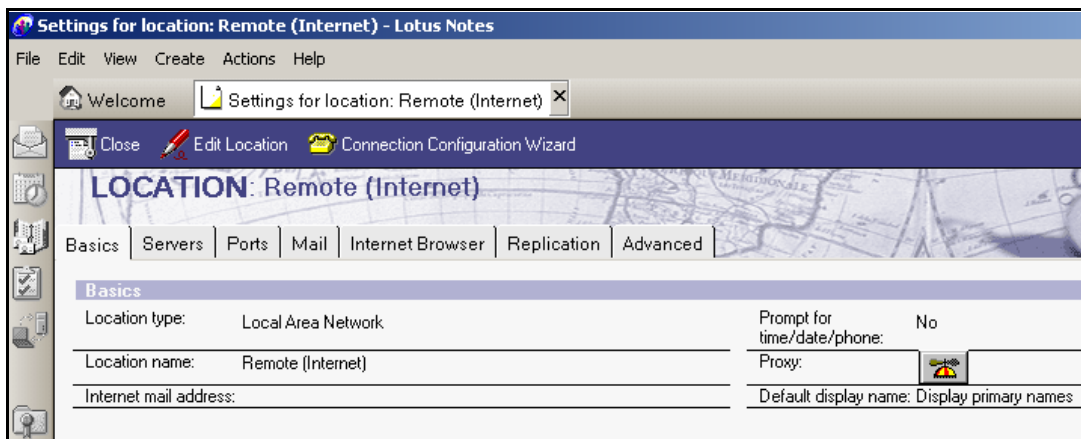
Settings for location: Remote (Internet) - Lotus Notes

File Edit View Create Actions Help

Welcome | Settings for location: Remote (Internet) ×

Close | Edit Location | Connection Configuration Wizard

LOCATION: Remote (Internet)

Basics | Servers | Ports | Mail | Internet Browser | Replication | Advanced

Basics

Location type: Local Area Network

Location name: Remote (Internet)

Internet mail address:

Prompt for time/date/phone: No

Proxy:

Default display name: Display primary names